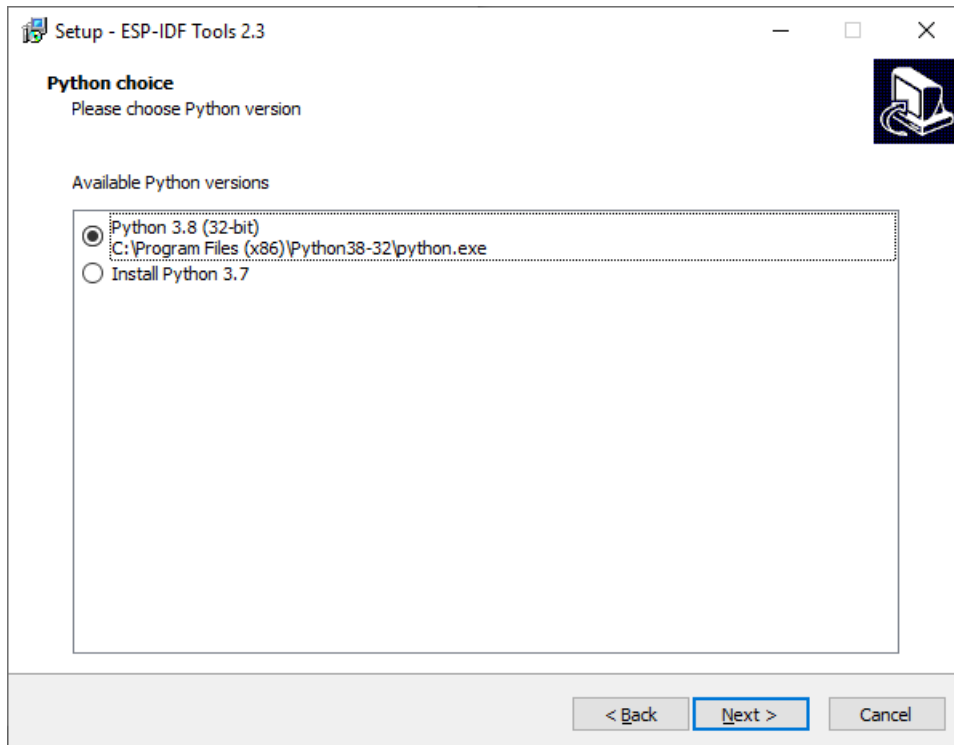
Setup - ESP-IDF Tools 2.3

Python choice
Please choose Python version

Available Python versions

Python 3.8 (32-bit)
C:\Program Files (x86)\Python38-32\python.exe

Install Python 3.7

< Back
Next >
Cancel